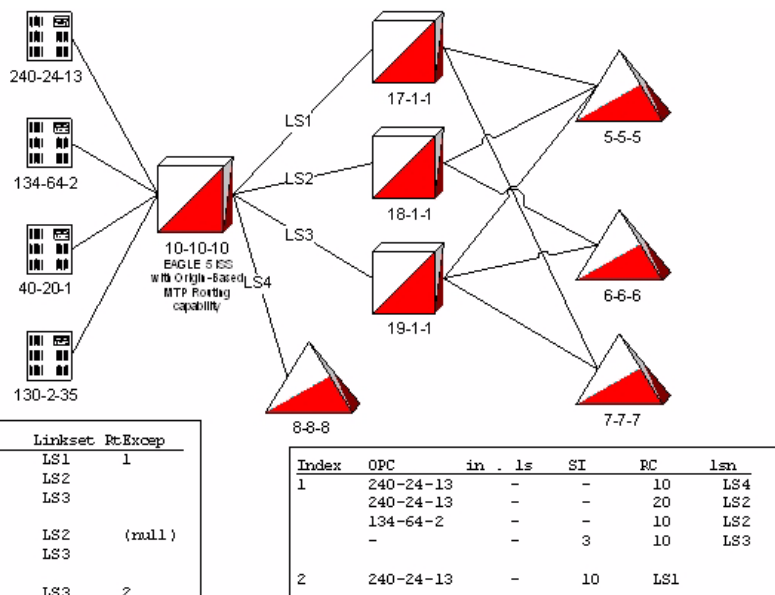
240-24-13

134-64-2

40-20-1

130-2-35

10-10-10
EAGLE 5 ISS
with Origin-Based
MTP Routing
capability

LS1

LS2

LS3

LS4

17-1-1

18-1-1

19-1-1

8-8-8

5-5-5

6-6-6

7-7-7

| Linkset | PtExcep |
|---|---|
| LS1 | 1 |
| LS2 | |
| LS3 | |
| LS2 | (null) |
| LS3 | |
| LS3 | 2 |

| Index | OPC | in . ls | SI | RC | lsn |
|---|---|---|---|---|---|
| 1 | 240-24-13 | - | - | 10 | LS4 |
| | 240-24-13 | - | - | 20 | LS2 |
| | 134-64-2 | - | - | 10 | LS2 |
| | - | - | 3 | 10 | LS3 |
| 2 | 240-24-13 | - | 10 | LS1 | |